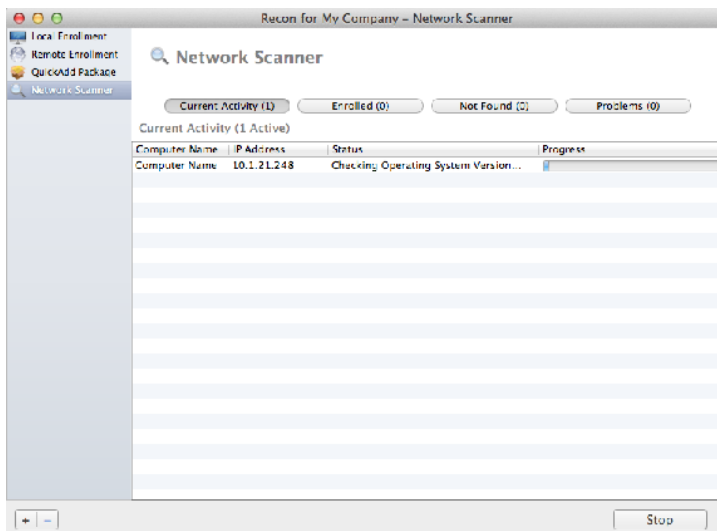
Recon for My Company – Network Scanner

Local Enrollment
Remote Enrollment
QuickAdd Package
Network Scanner

Network Scanner

Current Activity (1)
Enrolled (0)
Not Found (0)
Problems (0)

Current Activity (1 Active)

| Computer Name | IP Address | Status | Progress |
|---|---|---|---|
| Computer Name | 10.1.21.248 | Checking Operating System Version... | |

+ −

Stop